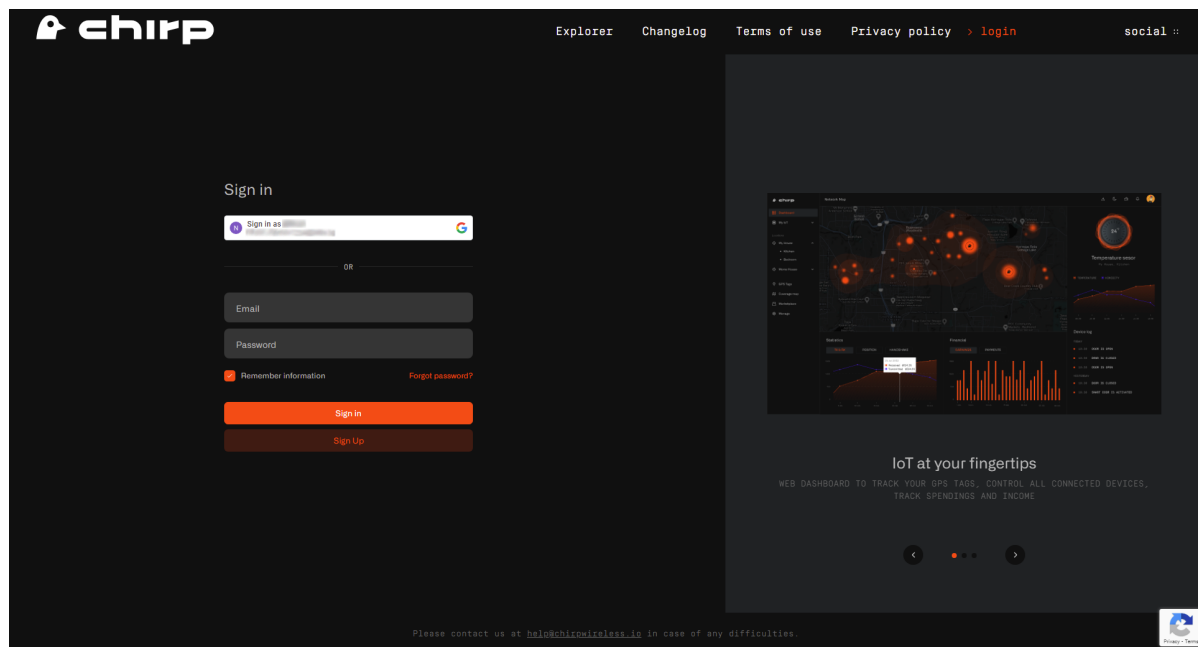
chirp

Explorer Changelog Terms of use Privacy policy > login social

Sign in

Sign in as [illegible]
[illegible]

OR

Email

Password

Remember information Forgot password?

Sign in

Sign Up

IoT at your fingertips

WEB DASHBOARD TO TRACK YOUR GPS TAGS, CONTROL ALL CONNECTED DEVICES, TRACK SPENDINGS AND INCOME

Please contact us at help@chirpwireless.io in case of any difficulties.

Privacy - Terms